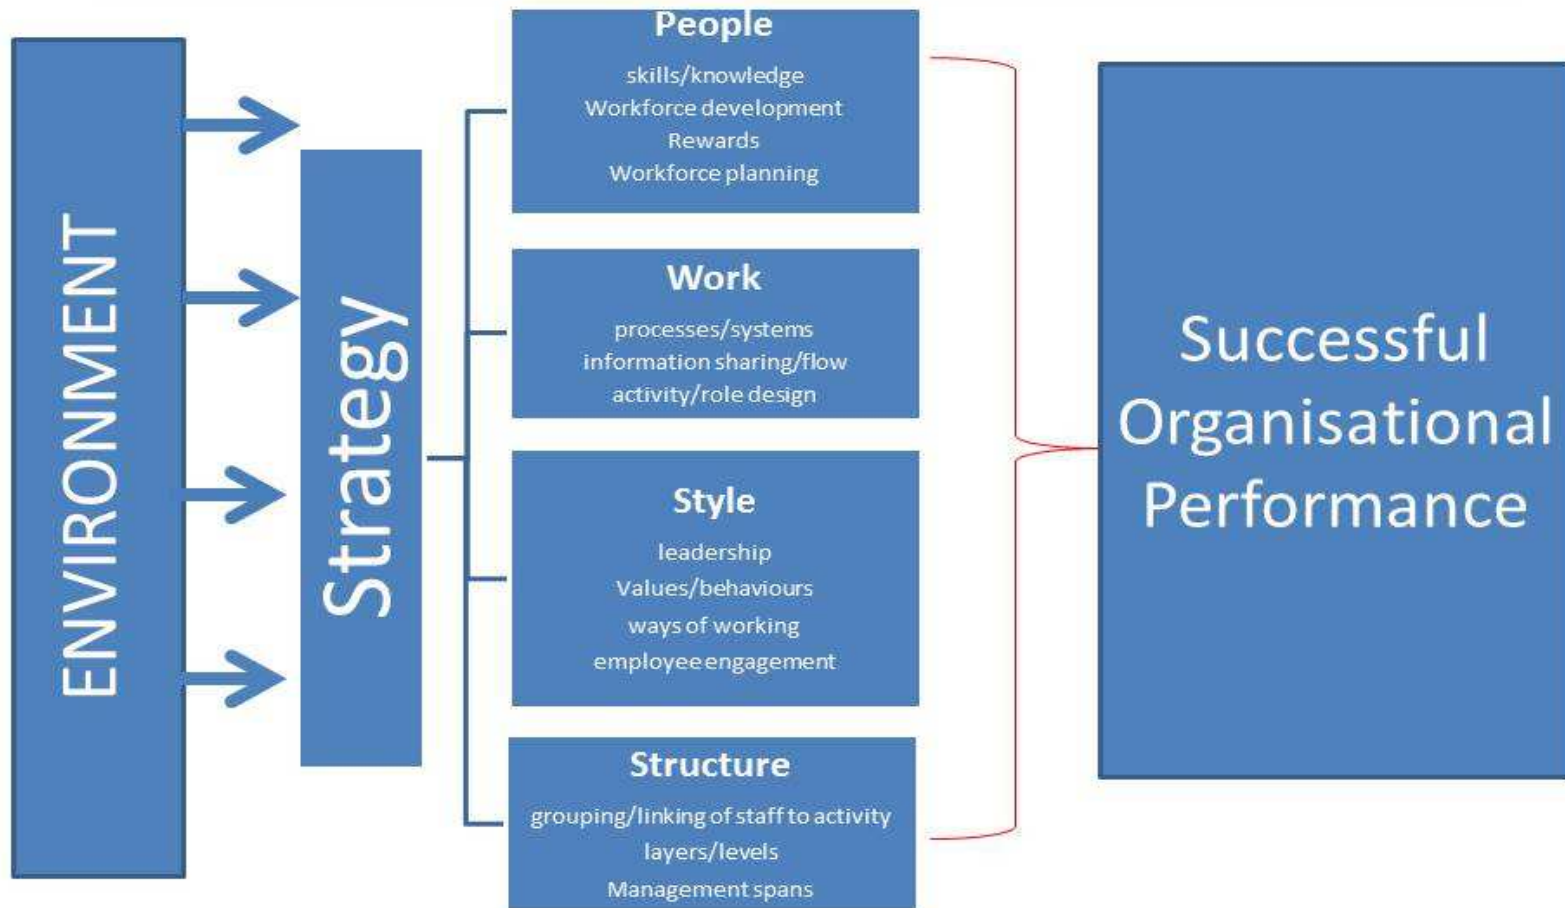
ENVIRONMENT

Strategy

People
skills/knowledge
Workforce development
Rewards
Workforce planning

Work
processes/systems
information sharing/flow
activity/role design

Style
leadership
Values/behaviours
ways of working
employee engagement

Structure
grouping/linking of staff to activity
layers/levels
Management spans

Successful Organisational Performance